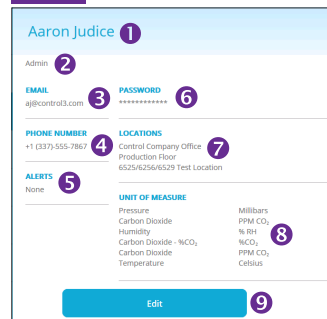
Aaron Judice 1

Admin 2

EMAIL
aj@control3.com 3

PASSWORD
************ 6

PHONE NUMBER
+1 (337)-555-7867 4

LOCATIONS
Control Company Office
Production Floor
6525/6256/6529 Test Location 7

ALERTS
None 5

UNIT OF MEASURE

| | |
|---|---|
| Pressure | Millibars |
| Carbon Dioxide | PPM $CO_2$ |
| Humidity | % RH |
| Carbon Dioxide - %$CO_2$ | %$CO_2$ |
| Carbon Dioxide | PPM $CO_2$ |
| Temperature | Celsius |

8

Edit 9